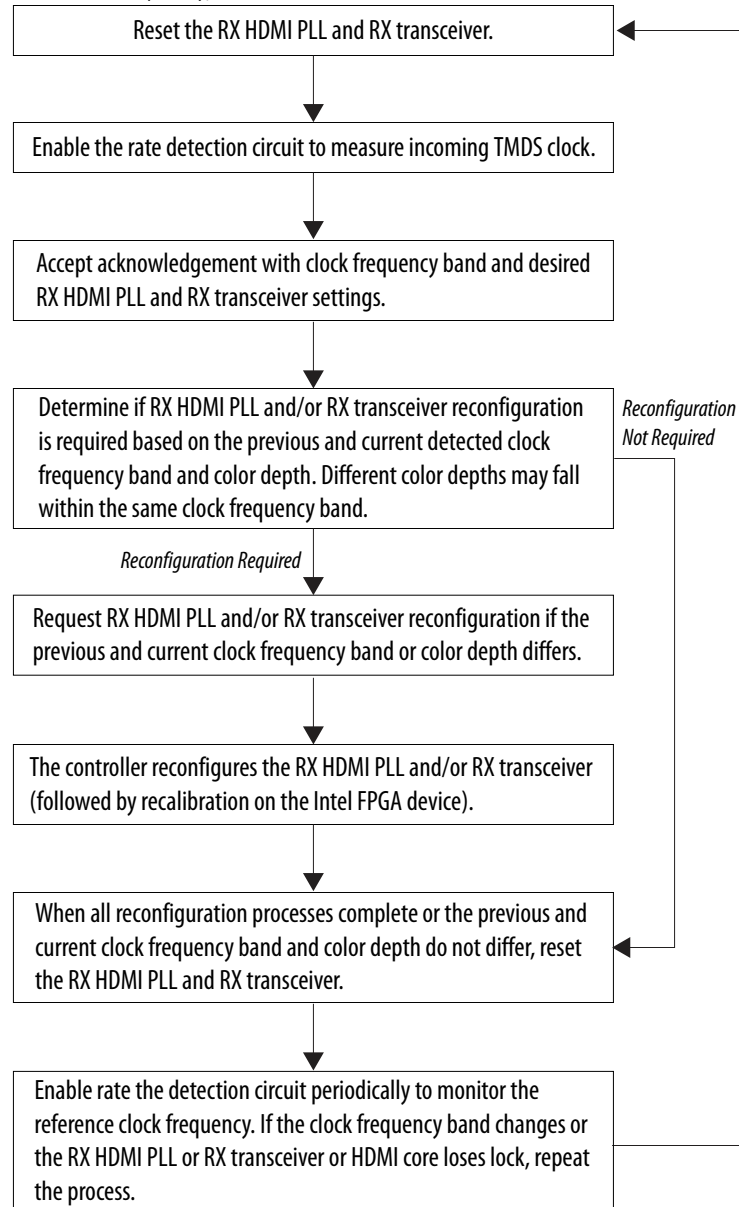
Reset the RX HDMI PLL and RX transceiver.

Enable the rate detection circuit to measure incoming TMDS clock.

Accept acknowledgement with clock frequency band and desired RX HDMI PLL and RX transceiver settings.

Determine if RX HDMI PLL and/or RX transceiver reconfiguration is required based on the previous and current detected clock frequency band and color depth. Different color depths may fall within the same clock frequency band.

Reconfiguration Not Required

Reconfiguration Required

Request RX HDMI PLL and/or RX transceiver reconfiguration if the previous and current clock frequency band or color depth differs.

The controller reconfigures the RX HDMI PLL and/or RX transceiver (followed by recalibration on the Intel FPGA device).

When all reconfiguration processes complete or the previous and current clock frequency band and color depth do not differ, reset the RX HDMI PLL and RX transceiver.

Enable rate the detection circuit periodically to monitor the reference clock frequency. If the clock frequency band changes or the RX HDMI PLL or RX transceiver or HDMI core loses lock, repeat the process.